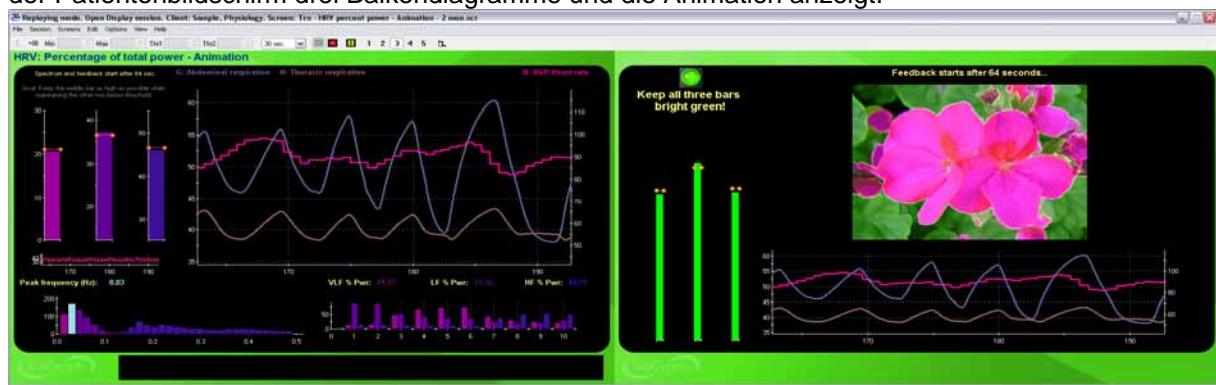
der Patientenbildschirm drei Balkendiagramme und die Animation anzeigt.

Replaying mode. Open Display session. Client: Sample, Physiology. Screen: Trn - HRV percent power - Animation - 2 mon.scr

File Session Screens Edit Options View Help

HRV: Percentage of total power - Animation

Spectrum and feedback start after 64 sec

G: Abdominal respiration H: Thoracic respiration

B: BVP Heart rate

Peak frequency (Hz): 0.83

VLF % Pwr: LF % Pwr: HF % Pwr:

Feedback starts after 64 seconds...

Keep all three bars bright green!

170 180 190